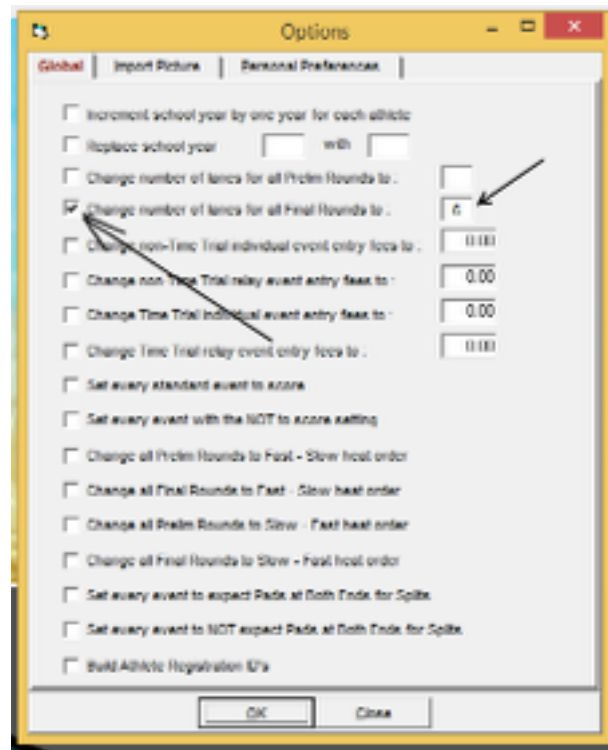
Options

Global | Import Picture | Personal Preferences

Increment school year by one year for each athlete

Replace school year with

Change number of lanes for all Prelim Rounds to :

Change number of lanes for all Final Rounds to : 6

Change non-Time Trial individual event entry fees to : 0.00

Change non-Time Trial relay event entry fees to : 0.00

Change Time Trial individual event entry fees to : 0.00

Change Time Trial relay event entry fees to : 0.00

Set every standard event to score

Set every event with the NOT to score setting

Change all Prelim Rounds to Fast - Slow heat order

Change all Final Rounds to Fast - Slow heat order

Change all Prelim Rounds to Slow - Fast heat order

Change all Final Rounds to Slow - Fast heat order

Set every event to expect Pads at Both Ends for Splits

Set every event to NOT expect Pads at Both Ends for Splits

Build Athlete Registration ID's

OK Close